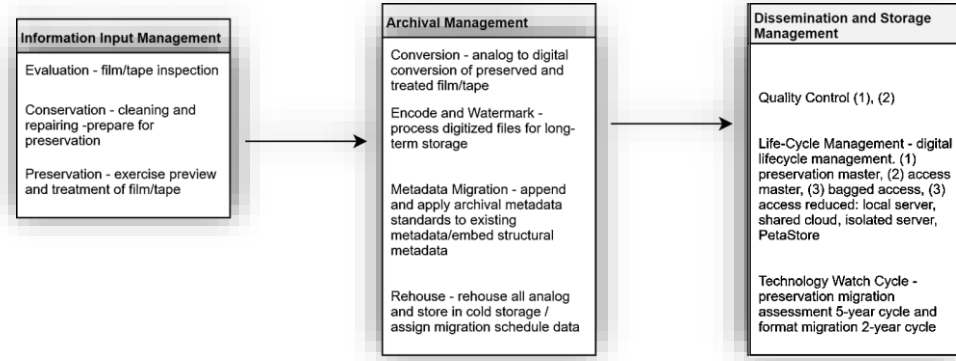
Information Input Management

Evaluation - film/tape inspection

Conservation - cleaning and repairing -prepare for preservation

Preservation - exercise preview and treatment of film/tape

Archival Management

Conversion - analog to digital conversion of preserved and treated film/tape

Encode and Watermark - process digitized files for long-term storage

Metadata Migration - append and apply archival metadata standards to existing metadata/embed structural metadata

Rehouse - rehouse all analog and store in cold storage / assign migration schedule data

Dissemination and Storage Management

Quality Control (1), (2)

Life-Cycle Management - digital lifecycle management. (1) preservation master, (2) access master, (3) bagged access, (3) access reduced: local server, shared cloud, isolated server, PetaStore

Technology Watch Cycle - preservation migration assessment 5-year cycle and format migration 2-year cycle